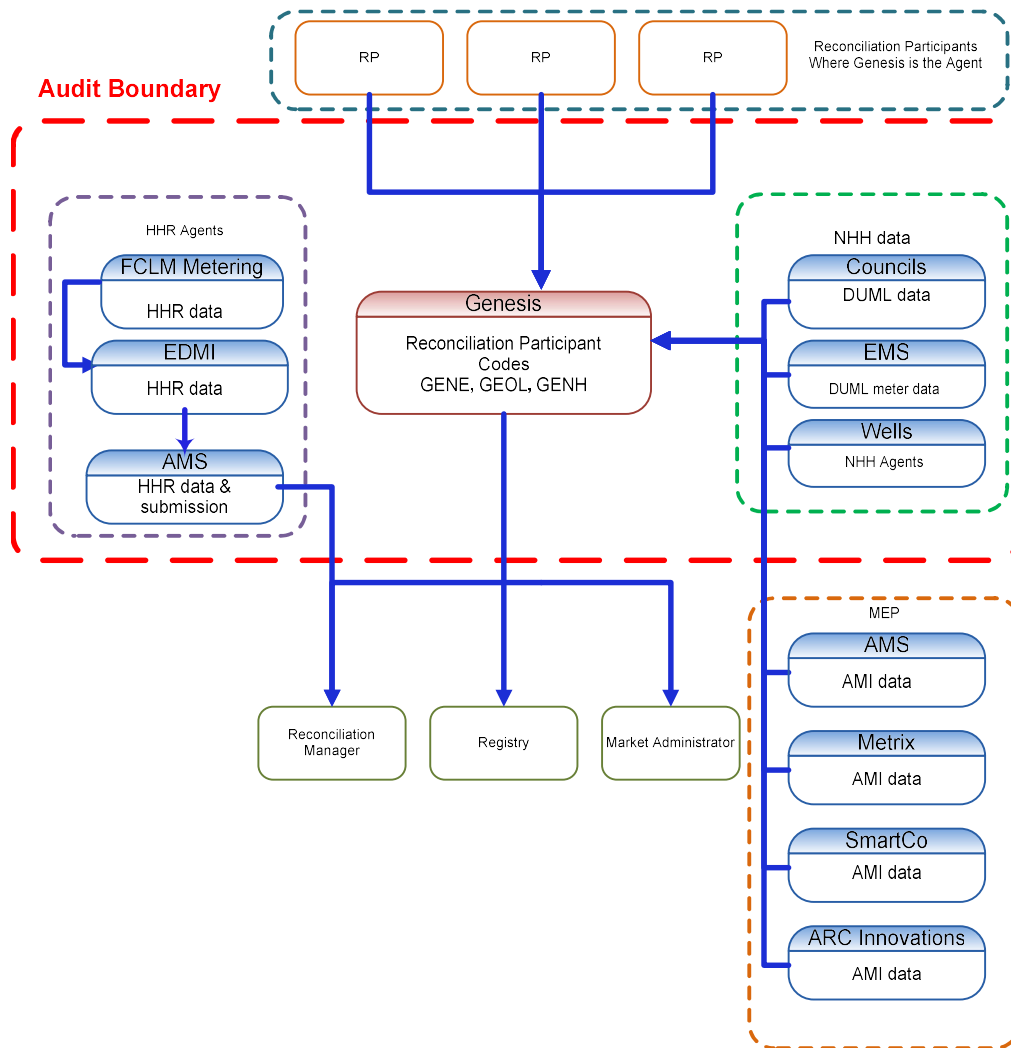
RP

RP

RP

Reconciliation Participants Where Genesis is the Agent

Audit Boundary

HHR Agents

FCLM Metering

HHR data

EDMI

HHR data

AMS

HHR data & submission

Genesis

Reconciliation Participant Codes GENE, GEOL, GENH

NHH data

Councils

DUML data

EMS

DUML meter data

Wells

NHH Agents

MEP

AMS

AMI data

Metrix

AMI data

SmartCo

AMI data

ARC Innovations

AMI data

Reconciliation Manager

Registry

Market Administrator